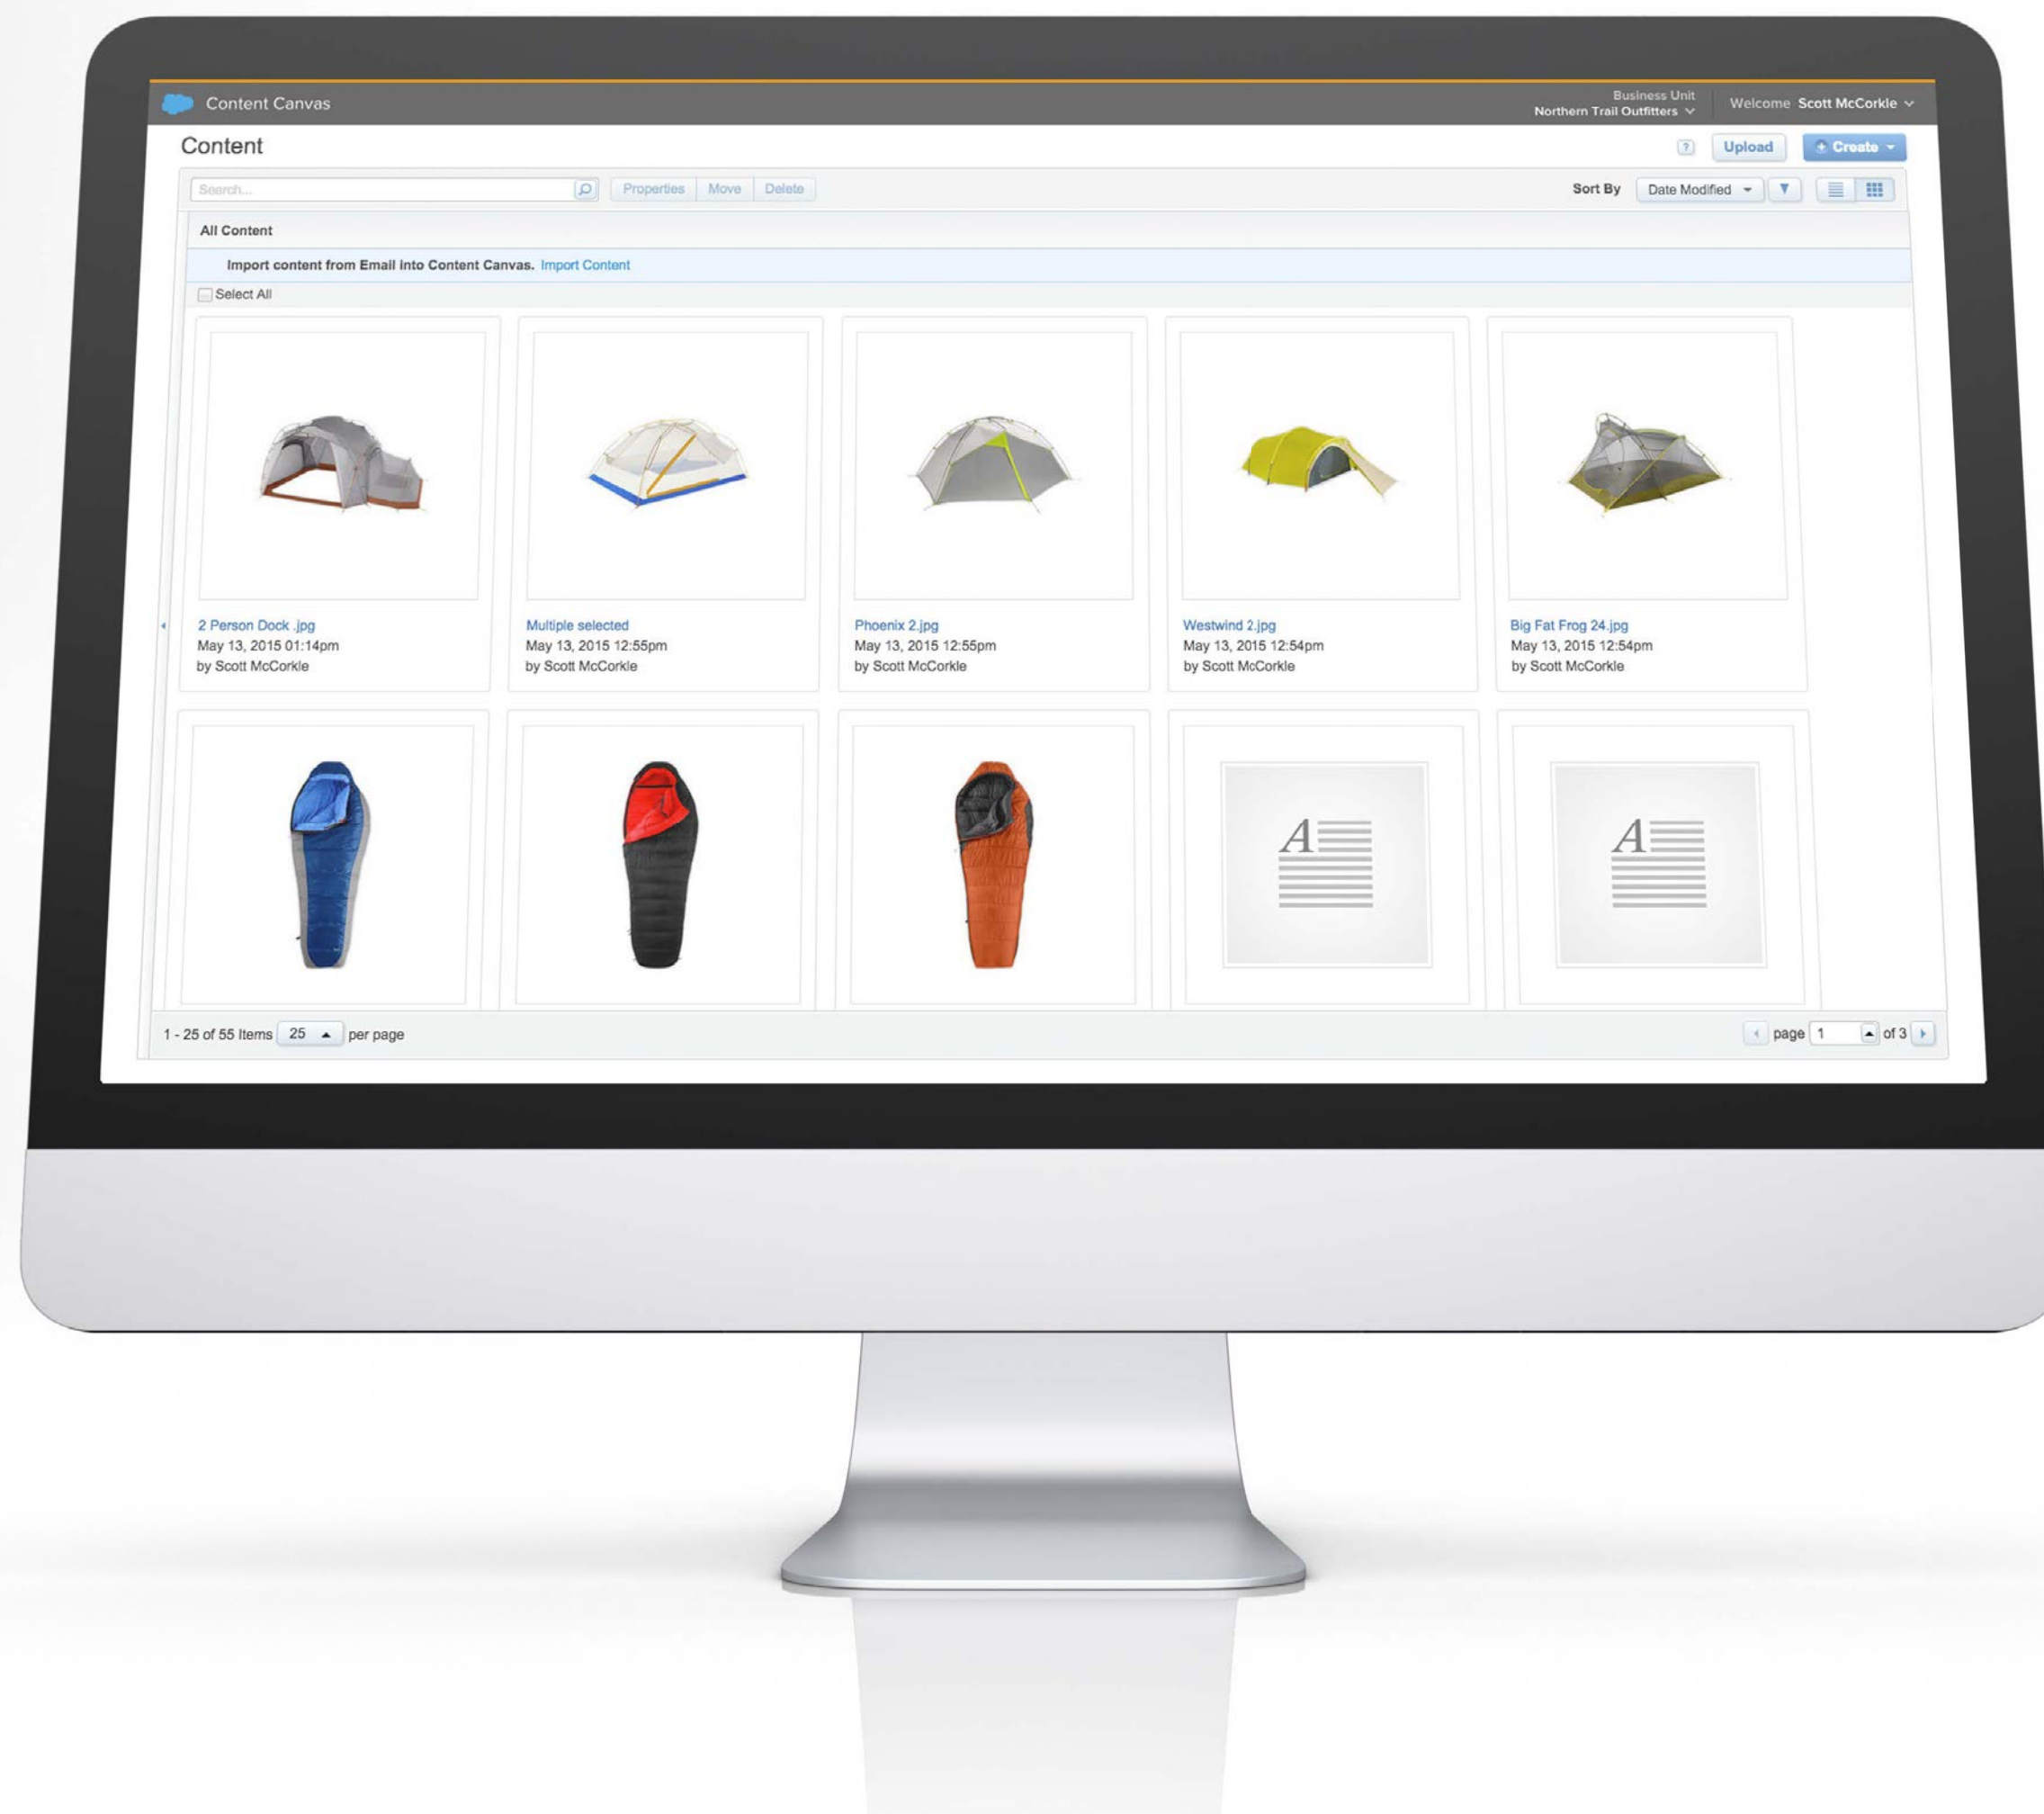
Content Canvas

Business Unit
Northern Trail Outfitters

Welcome Scott McCorkle

Content

?

Upload

+ Create

Search...

Properties Move Delete

Sort By Date Modified

All Content

Import content from Email into Content Canvas. Import Content

Select All

2 Person Dock .jpg
May 13, 2015 01:14pm
by Scott McCorkle

Multiple selected
May 13, 2015 12:55pm
by Scott McCorkle

Phoenix 2.jpg
May 13, 2015 12:55pm
by Scott McCorkle

Westwind 2.jpg
May 13, 2015 12:54pm
by Scott McCorkle

Big Fat Frog 24.jpg
May 13, 2015 12:54pm
by Scott McCorkle

A

A

1 - 25 of 55 Items 25 per page

page 1 of 3